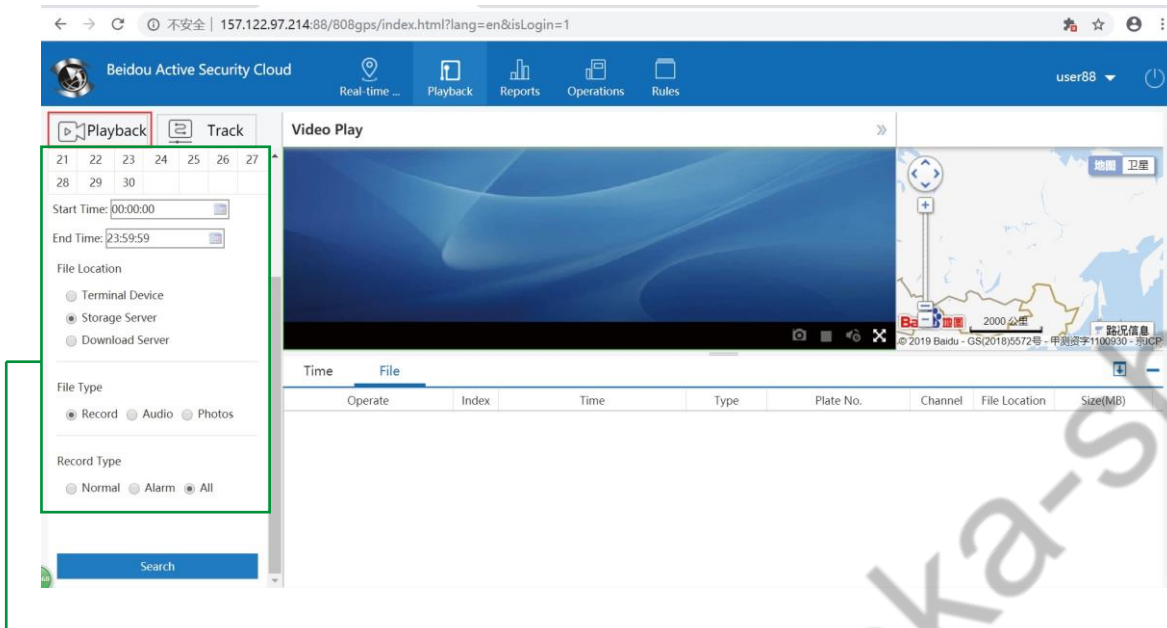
← → C ⓘ 不安全 | 157.122.97.214:88/808gps/index.html?lang=en&isLogin=1

Beidou Active Security Cloud

Real-time ... Playback Reports Operations Rules

user88

Playback Track

| 21 | 22 | 23 | 24 | 25 | 26 | 27 |
|---|---|---|---|---|---|---|
| 28 | 29 | 30 | | | | |

Start Time: 00:00:00

End Time: 23:59:59

File Location

Terminal Device

Storage Server

Download Server

File Type

Record Audio Photos

Record Type

Normal Alarm All

Search

Video Play

地图 卫星

2000 公里

路况信息

© 2019 Baidu - GS(2018)5572号 - 甲测资字1100930 - 京ICP

Time File

| Operate | Index | Time | Type | Plate No. | Channel | File Location | Size(MB) |
|---|---|---|---|---|---|---|---|

ka-s